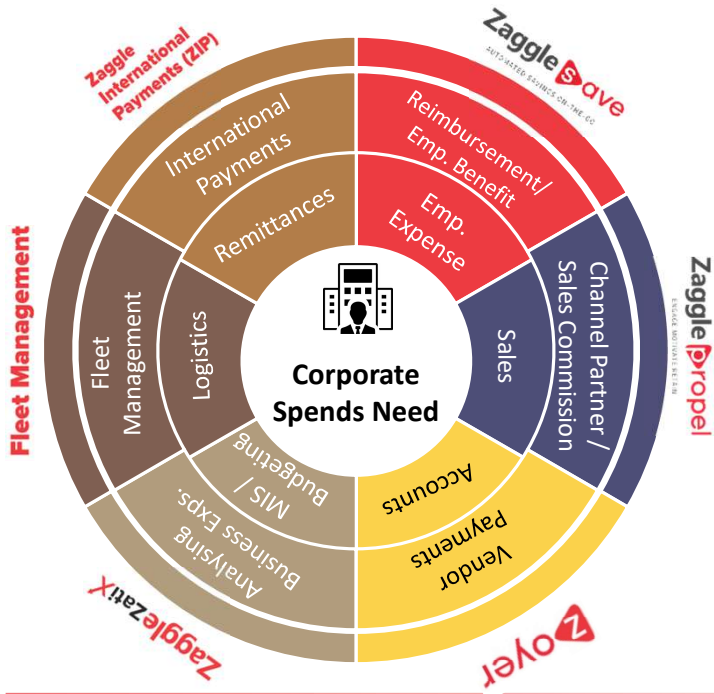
Zaggle International Payments (ZIP)

International Payments

Remittances

ZaggleSave
AUTOMATED SAVINGS-ON-THE-GO

Reimbursement/ Emp. Benefit

Emp. Expense

Zagglepropel
ENGAGE MOTIVATE RETAIN

Channel Partner / Sales Commission

Sales

Fleet Management

Fleet Management

Logistics

Corporate Spends Need

MIS / Budgeting

Analysing Business Exps.

ZaggleZatix

Accounts

Vendor Payments

Zoyer